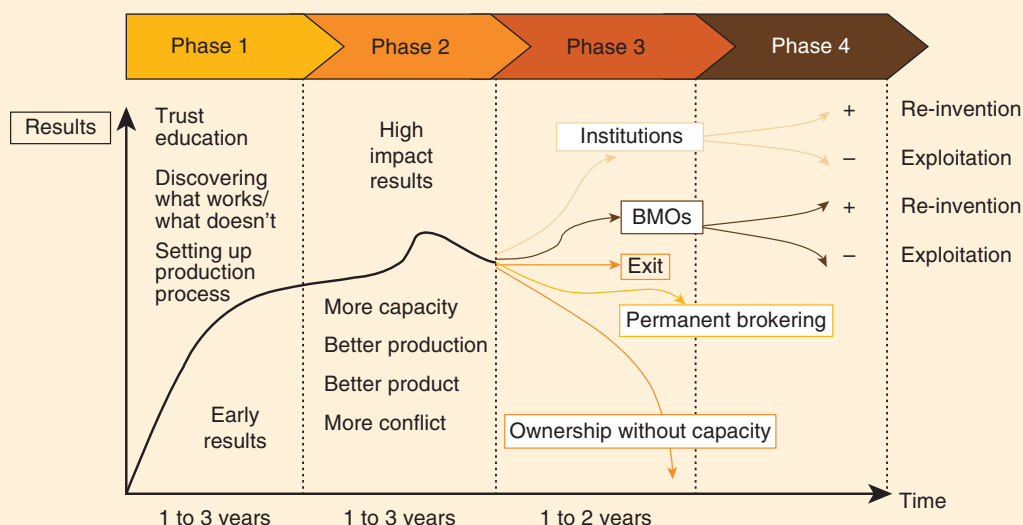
Phase 1
Phase 2
Phase 3
Phase 4

Results

Trust education

Discovering what works/ what doesn't

Setting up production process

Early results

High impact results

More capacity

Better production

Better product

More conflict

Institutions

BMOs

Exit

Permanent brokering

Ownership without capacity

+ Re-invention

– Exploitation

+ Re-invention

– Exploitation

Time

1 to 3 years
1 to 3 years
1 to 2 years